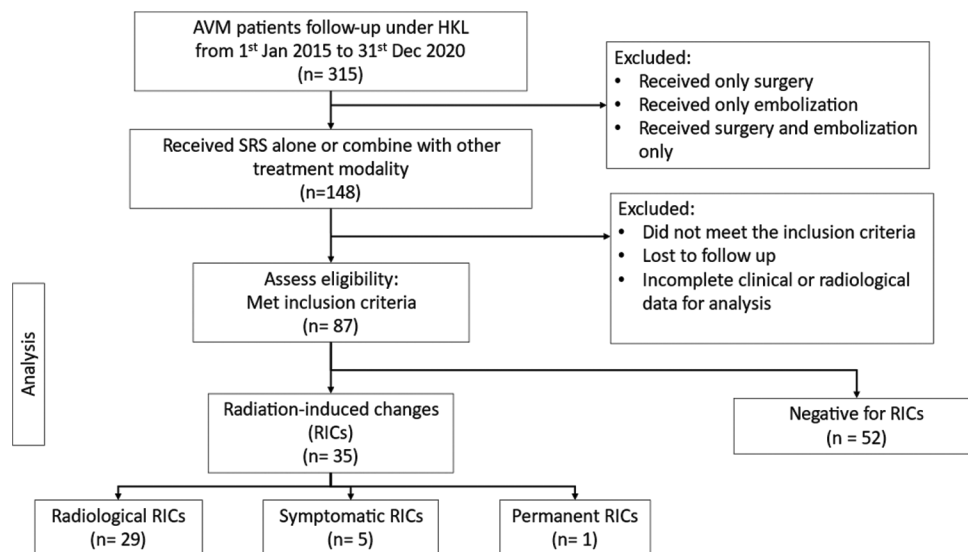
AVM patients follow-up under HKL from 1$^{st}$ Jan 2015 to 31$^{st}$ Dec 2020
(n= 315)

Excluded:
• Received only surgery
• Received only embolization
• Received surgery and embolization only

Received SRS alone or combine with other treatment modality
(n=148)

Excluded:
• Did not meet the inclusion criteria
• Lost to follow up
• Incomplete clinical or radiological data for analysis

Analysis

Assess eligibility:
Met inclusion criteria
(n= 87)

Radiation-induced changes (RICs)
(n= 35)

Negative for RICs
(n = 52)

Radiological RICs
(n= 29)

Symptomatic RICs
(n= 5)

Permanent RICs
(n= 1)